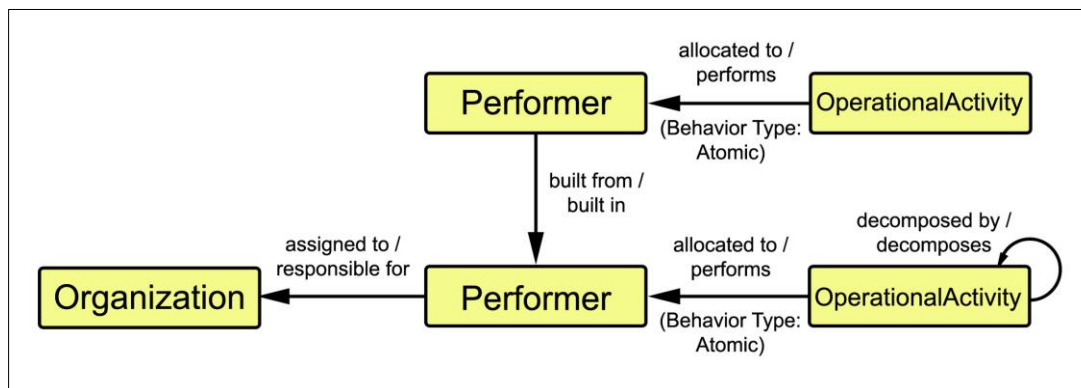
allocated to / performs

Performer

OperationalActivity

(Behavior Type: Atomic)

built from / built in

decomposed by / decomposes

assigned to / responsible for

allocated to / performs

Organization

Performer

OperationalActivity

(Behavior Type: Atomic)